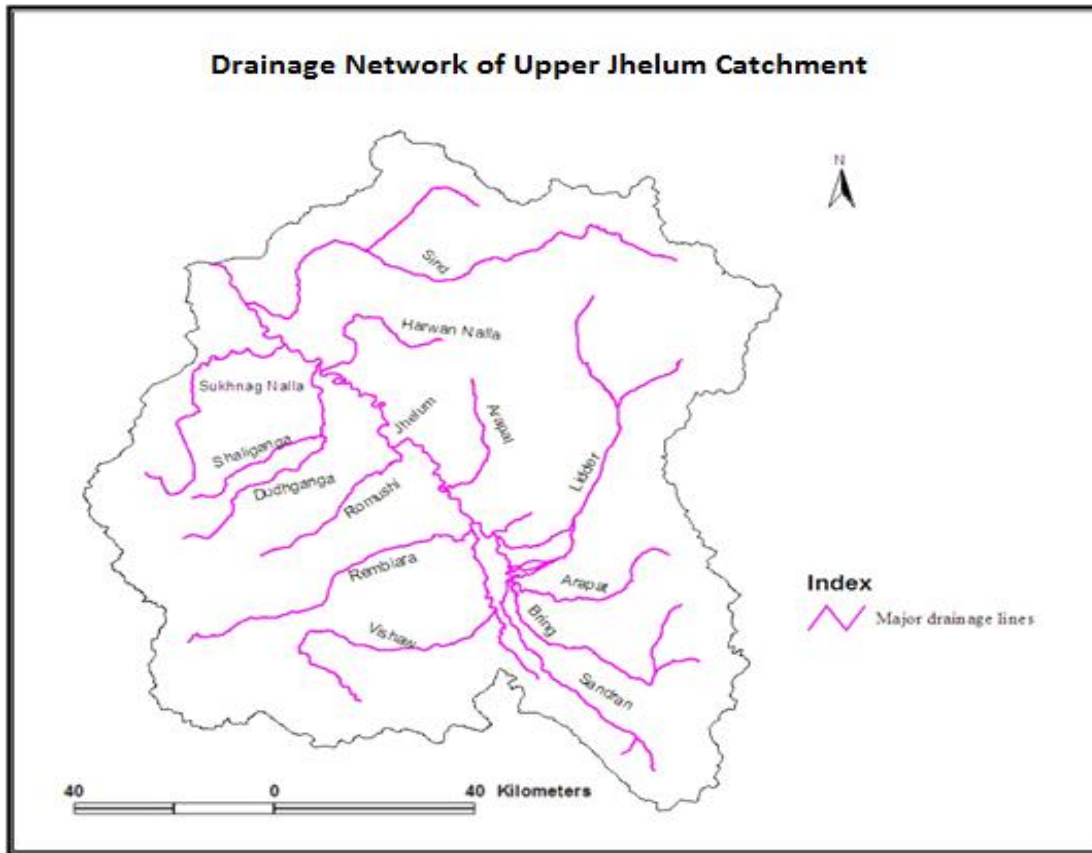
Drainage Network of Upper Jhelum Catchment

N

Sind

Harwan Nalla

Sukhnag Nalla

Jhelum

Arapal

Shaliganga

Liddar

Dudhganga

Romushi

Rembiara

Arapat

Bring

Vishaw

Sandran

Index

Major drainage lines

40 0 40 Kilometers